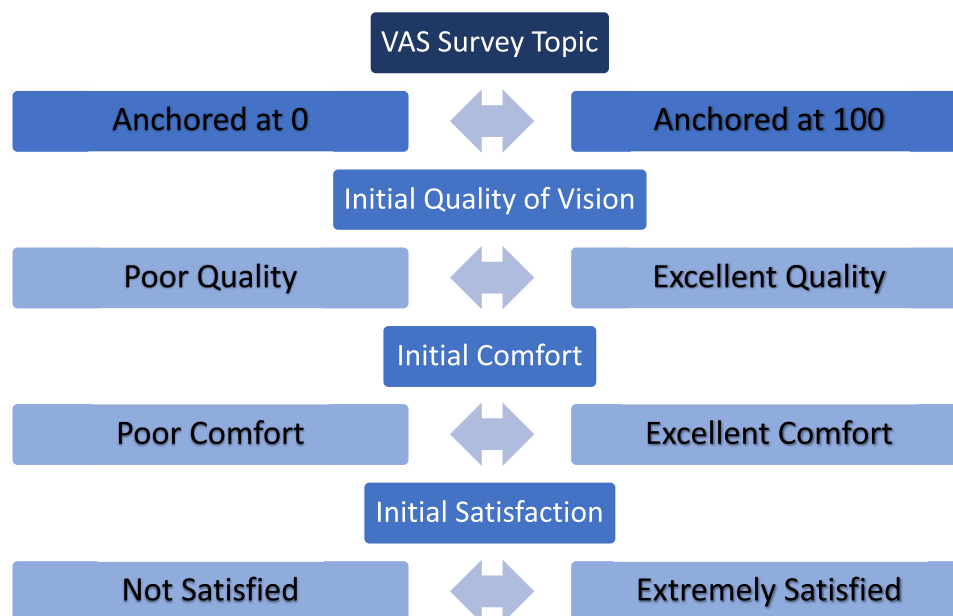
VAS Survey Topic

Anchored at 0

Anchored at 100

Initial Quality of Vision

Poor Quality

Excellent Quality

Initial Comfort

Poor Comfort

Excellent Comfort

Initial Satisfaction

Not Satisfied

Extremely Satisfied